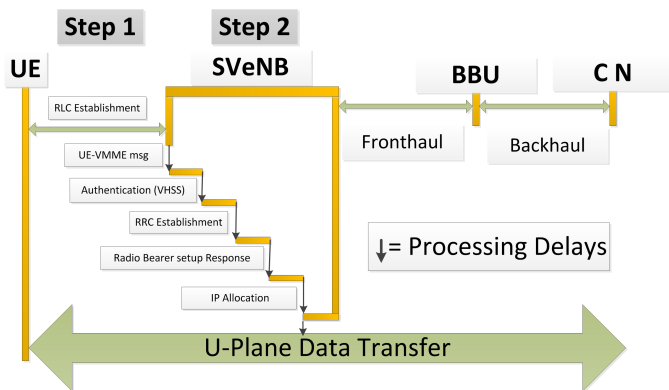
Step 1

Step 2

UE

SVeNB

BBU

C N

RLC Establishment

Fronthaul

Backhaul

UE-VMME msg

Authentication (VHSS)

RRC Establishment

= Processing Delays

Radio Bearer setup Response

IP Allocation

U-Plane Data Transfer